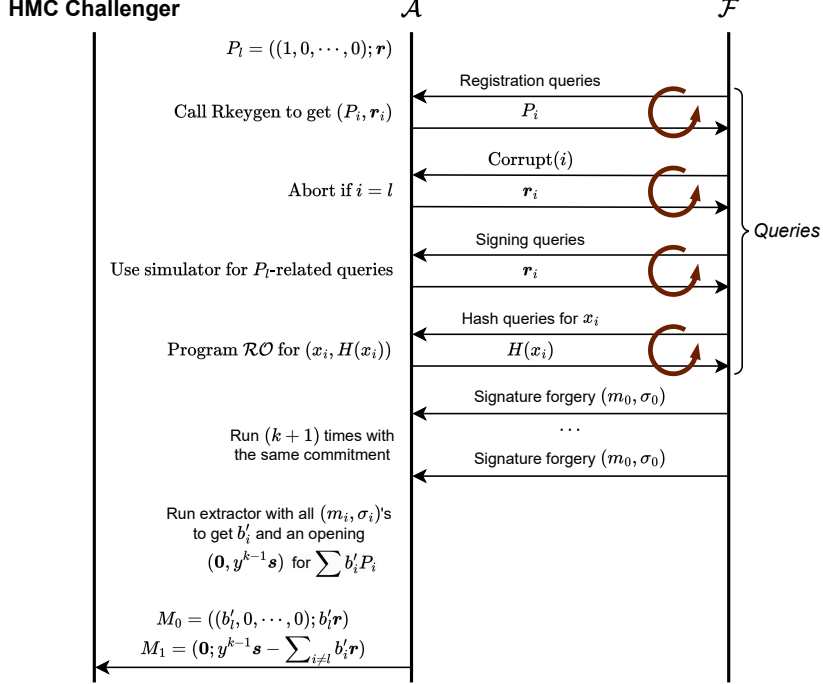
HMC Challenger

$\mathcal{A}$

$\mathcal{F}$

$P_l = ((1, 0, \cdots, 0); \boldsymbol{r})$

Registration queries

Call Rkeygen to get $(P_i, \boldsymbol{r}_i)$

$P_i$

Corrupt$(i)$

Abort if $i = l$

$\boldsymbol{r}_i$

Queries

Signing queries

Use simulator for $P_l$-related queries

$\boldsymbol{r}_i$

Hash queries for $x_i$

Program $\mathcal{RO}$ for $(x_i, H(x_i))$

$H(x_i)$

Signature forgery $(m_0, \sigma_0)$

$\cdots$

Run $(k+1)$ times with the same commitment

Signature forgery $(m_0, \sigma_0)$

Run extractor with all $(m_i, \sigma_i)$'s to get $b_i'$ and an opening $(\boldsymbol{0}, y^{k-1}\boldsymbol{s})$ for $\sum b_i' P_i$

$M_0 = ((b_l', 0, \cdots, 0); b_l'\boldsymbol{r})$

$M_1 = (\boldsymbol{0}; y^{k-1}\boldsymbol{s} - \sum_{i \neq l} b_i'\boldsymbol{r})$